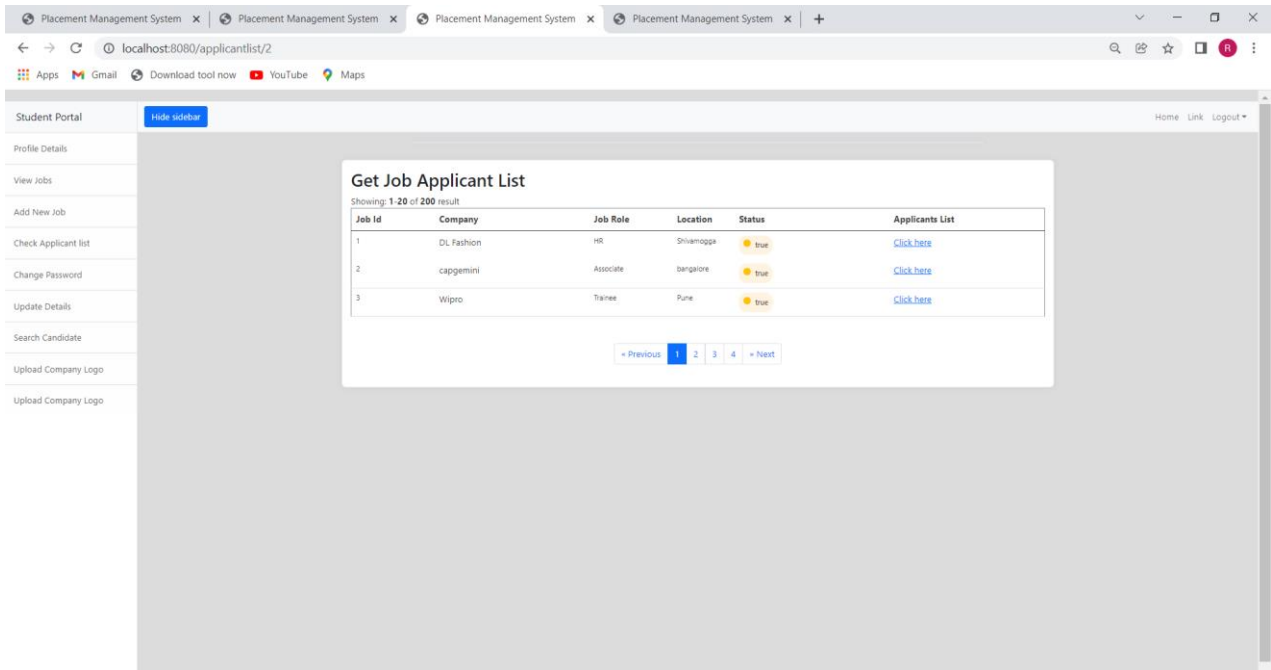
Placement Management System × | Placement Management System × | Placement Management System × | Placement Management System × | +

localhost:8080/applicantlist/2

Apps Gmail Download tool now YouTube Maps

Student Portal

Hide sidebar

Home Link Logout

Profile Details

View Jobs

Add New Job

Check Applicant list

Change Password

Update Details

Search Candidate

Upload Company Logo

Upload Company Logo

Get Job Applicant List

Showing: **1-20** of **200** result

| Job Id | Company | Job Role | Location | Status | Applicants List |
|---|---|---|---|---|---|
| 1 | DL Fashion | HR | Shivamogga | true | Click here |
| 2 | capgemini | Associate | bangalore | true | Click here |
| 3 | Wipro | Trainee | Pune | true | Click here |

« Previous 1 2 3 4 » Next